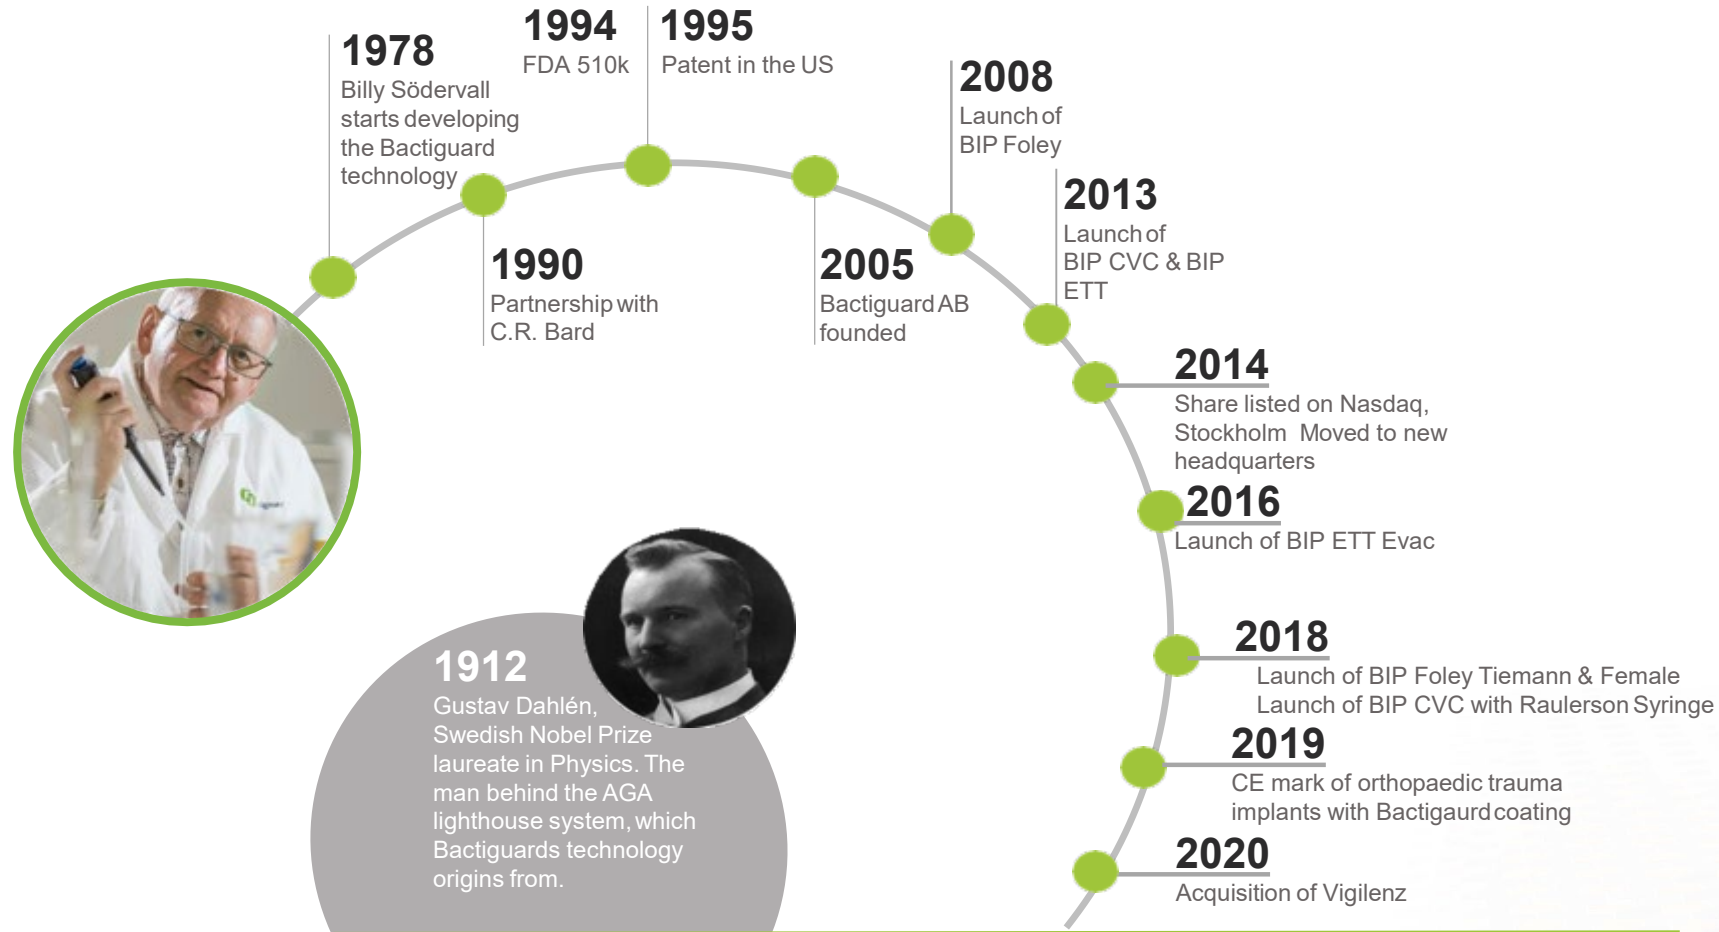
1978
Billy Södervall starts developing the Bactiguard technology

1994
FDA 510k

1995
Patent in the US

1990
Partnership with C.R. Bard

2005
Bactiguard AB founded

2008
Launch of BIP Foley

2013
Launch of BIP CVC & BIP ETT

2014
Share listed on Nasdaq, Stockholm Moved to new headquarters

2016
Launch of BIP ETT Evac

2018
Launch of BIP Foley Tiemann & Female
Launch of BIP CVC with Raulerson Syringe

2019
CE mark of orthopaedic trauma implants with Bactigaurd coating

2020
Acquisition of Vigilenz

1912
Gustav Dahlén, Swedish Nobel Prize laureate in Physics. The man behind the AGA lighthouse system, which Bactiguards technology origins from.